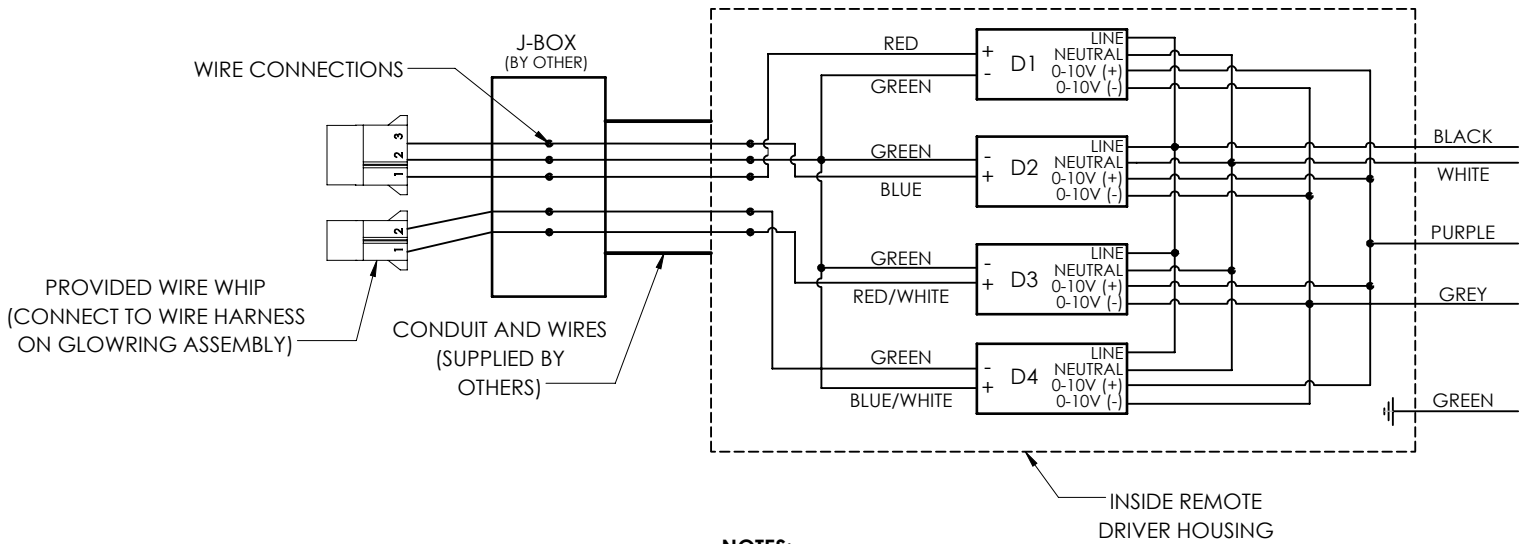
J-BOX
(BY OTHER)

WIRE CONNECTIONS

3
2
1

2
1

PROVIDED WIRE WHIP
(CONNECT TO WIRE HARNESS
ON GLOWRING ASSEMBLY)

CONDUIT AND WIRES
(SUPPLIED BY
OTHERS)

RED
GREEN
+
-
D1
LINE
NEUTRAL
0-10V (+)
0-10V (-)

GREEN
BLUE
-
+
D2
LINE
NEUTRAL
0-10V (+)
0-10V (-)

GREEN
RED/WHITE
-
+
D3
LINE
NEUTRAL
0-10V (+)
0-10V (-)

GREEN
BLUE/WHITE
-
+
D4
LINE
NEUTRAL
0-10V (+)
0-10V (-)

BLACK
WHITE
PURPLE
GREY
GREEN

INSIDE REMOTE
DRIVER HOUSING

NOTES: